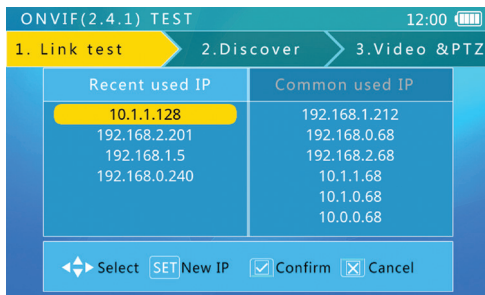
ONVIF(2.4.1) TEST 12:00

1. Link test 2.Discover 3.Video &PTZ

| Recent used IP | Common used IP |
|---|---|
| 10.1.1.128 | 192.168.1.212 |
| 192.168.2.201 | 192.168.0.68 |
| 192.168.1.5 | 192.168.2.68 |
| 192.168.0.240 | 10.1.1.68 |
| | 10.1.0.68 |
| | 10.0.0.68 |

Select SET New IP Confirm Cancel